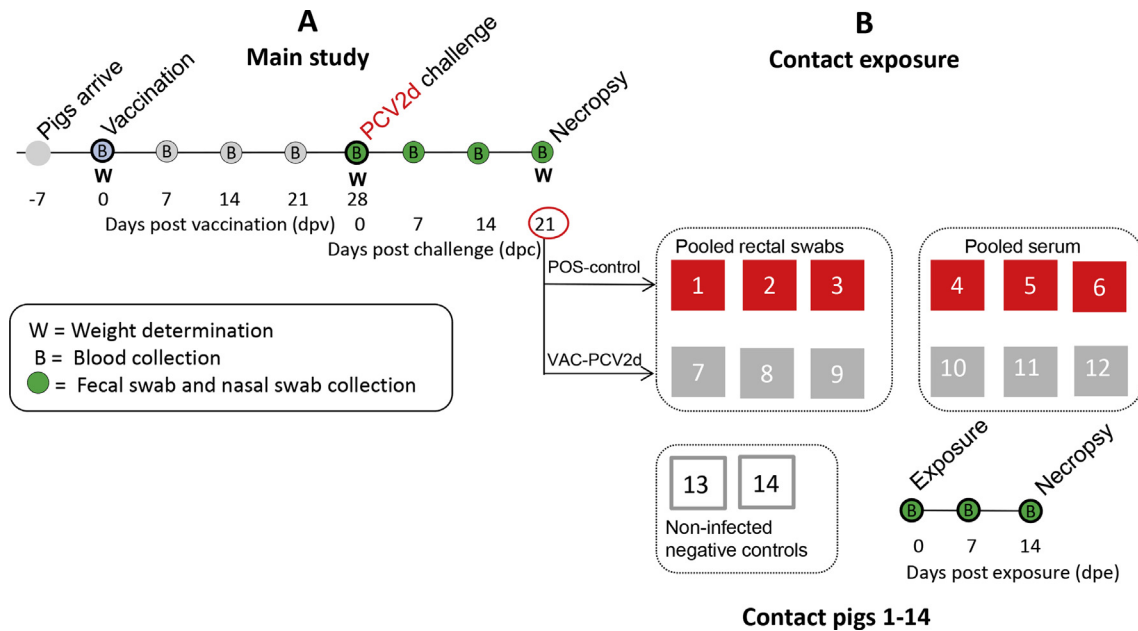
A
Main study

Pigs arrive
Vaccination
PCV2d challenge
Necropsy

B B B B B B B B B

W W W

-7 0 7 14 21 28
Days post vaccination (dpv)
0 7 14 21
Days post challenge (dpc)

W = Weight determination
B = Blood collection
= Fecal swab and nasal swab collection

B
Contact exposure

POS-control
VAC-PCV2d

Pooled rectal swabs
1 2 3
7 8 9

Pooled serum
4 5 6
10 11 12

13 14
Non-infected negative controls

Exposure
Necropsy
B B B
0 7 14
Days post exposure (dpe)

Contact pigs 1-14